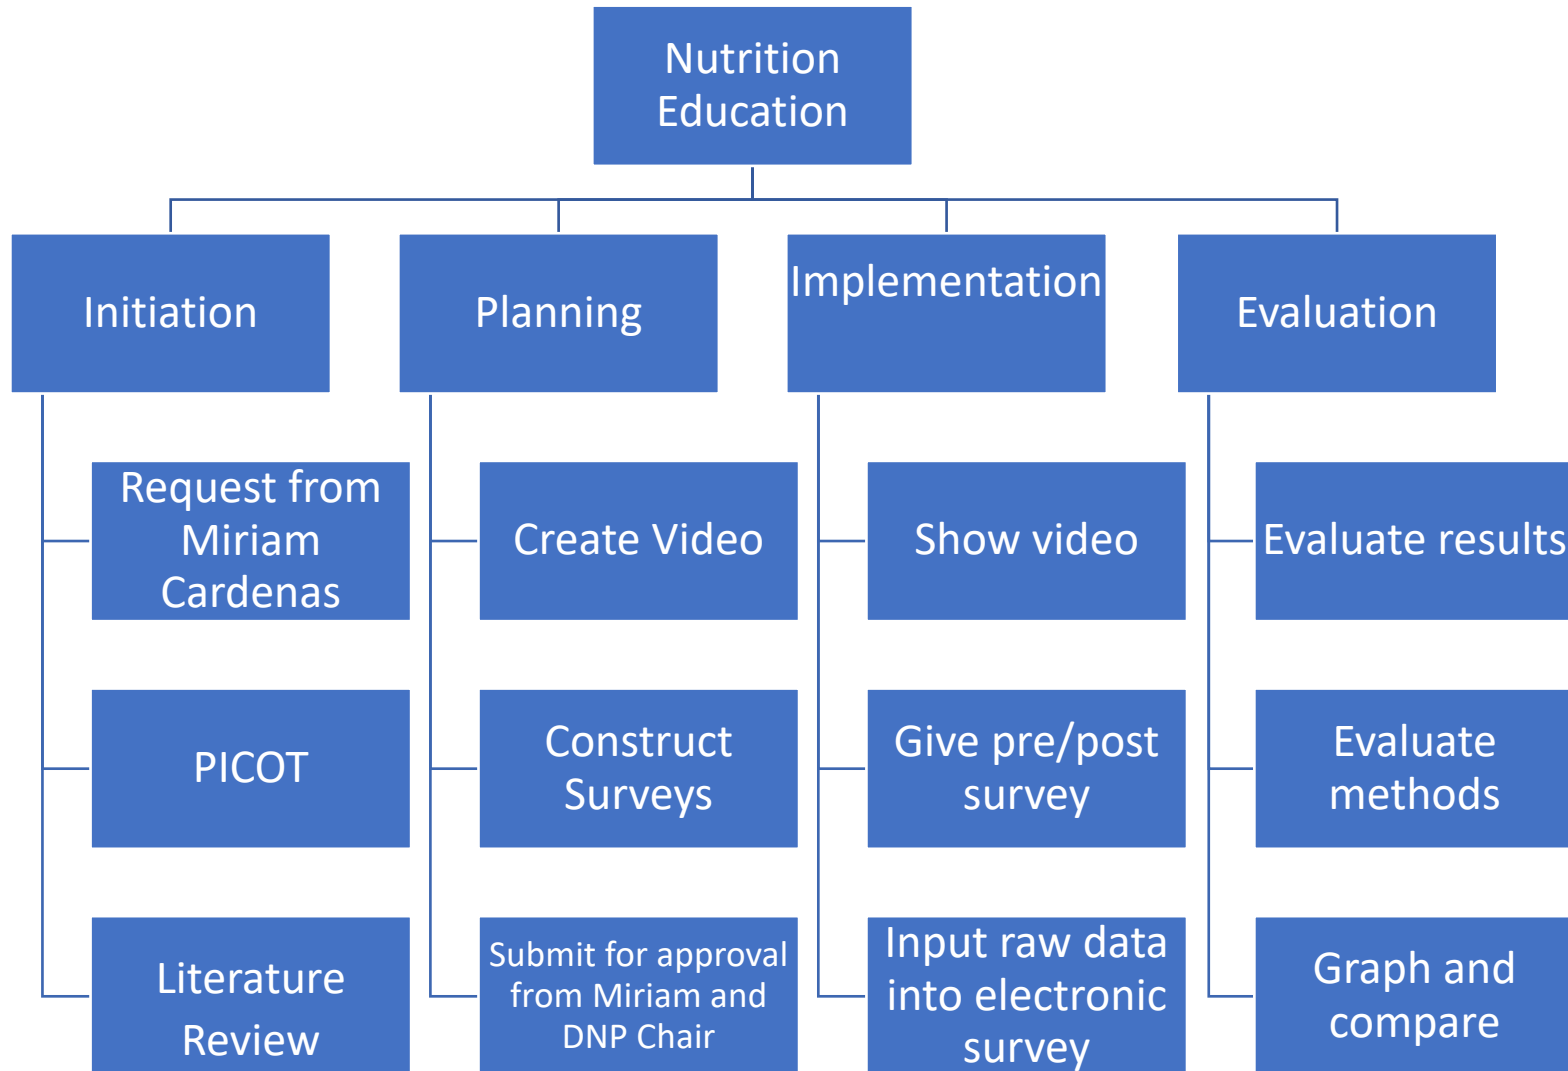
Nutrition Education

Initiation

Request from Miriam Cardenas

PICOT

Literature Review

Planning

Create Video

Construct Surveys

Submit for approval from Miriam and DNP Chair

Implementation

Show video

Give pre/post survey

Input raw data into electronic survey

Evaluation

Evaluate results

Evaluate methods

Graph and compare